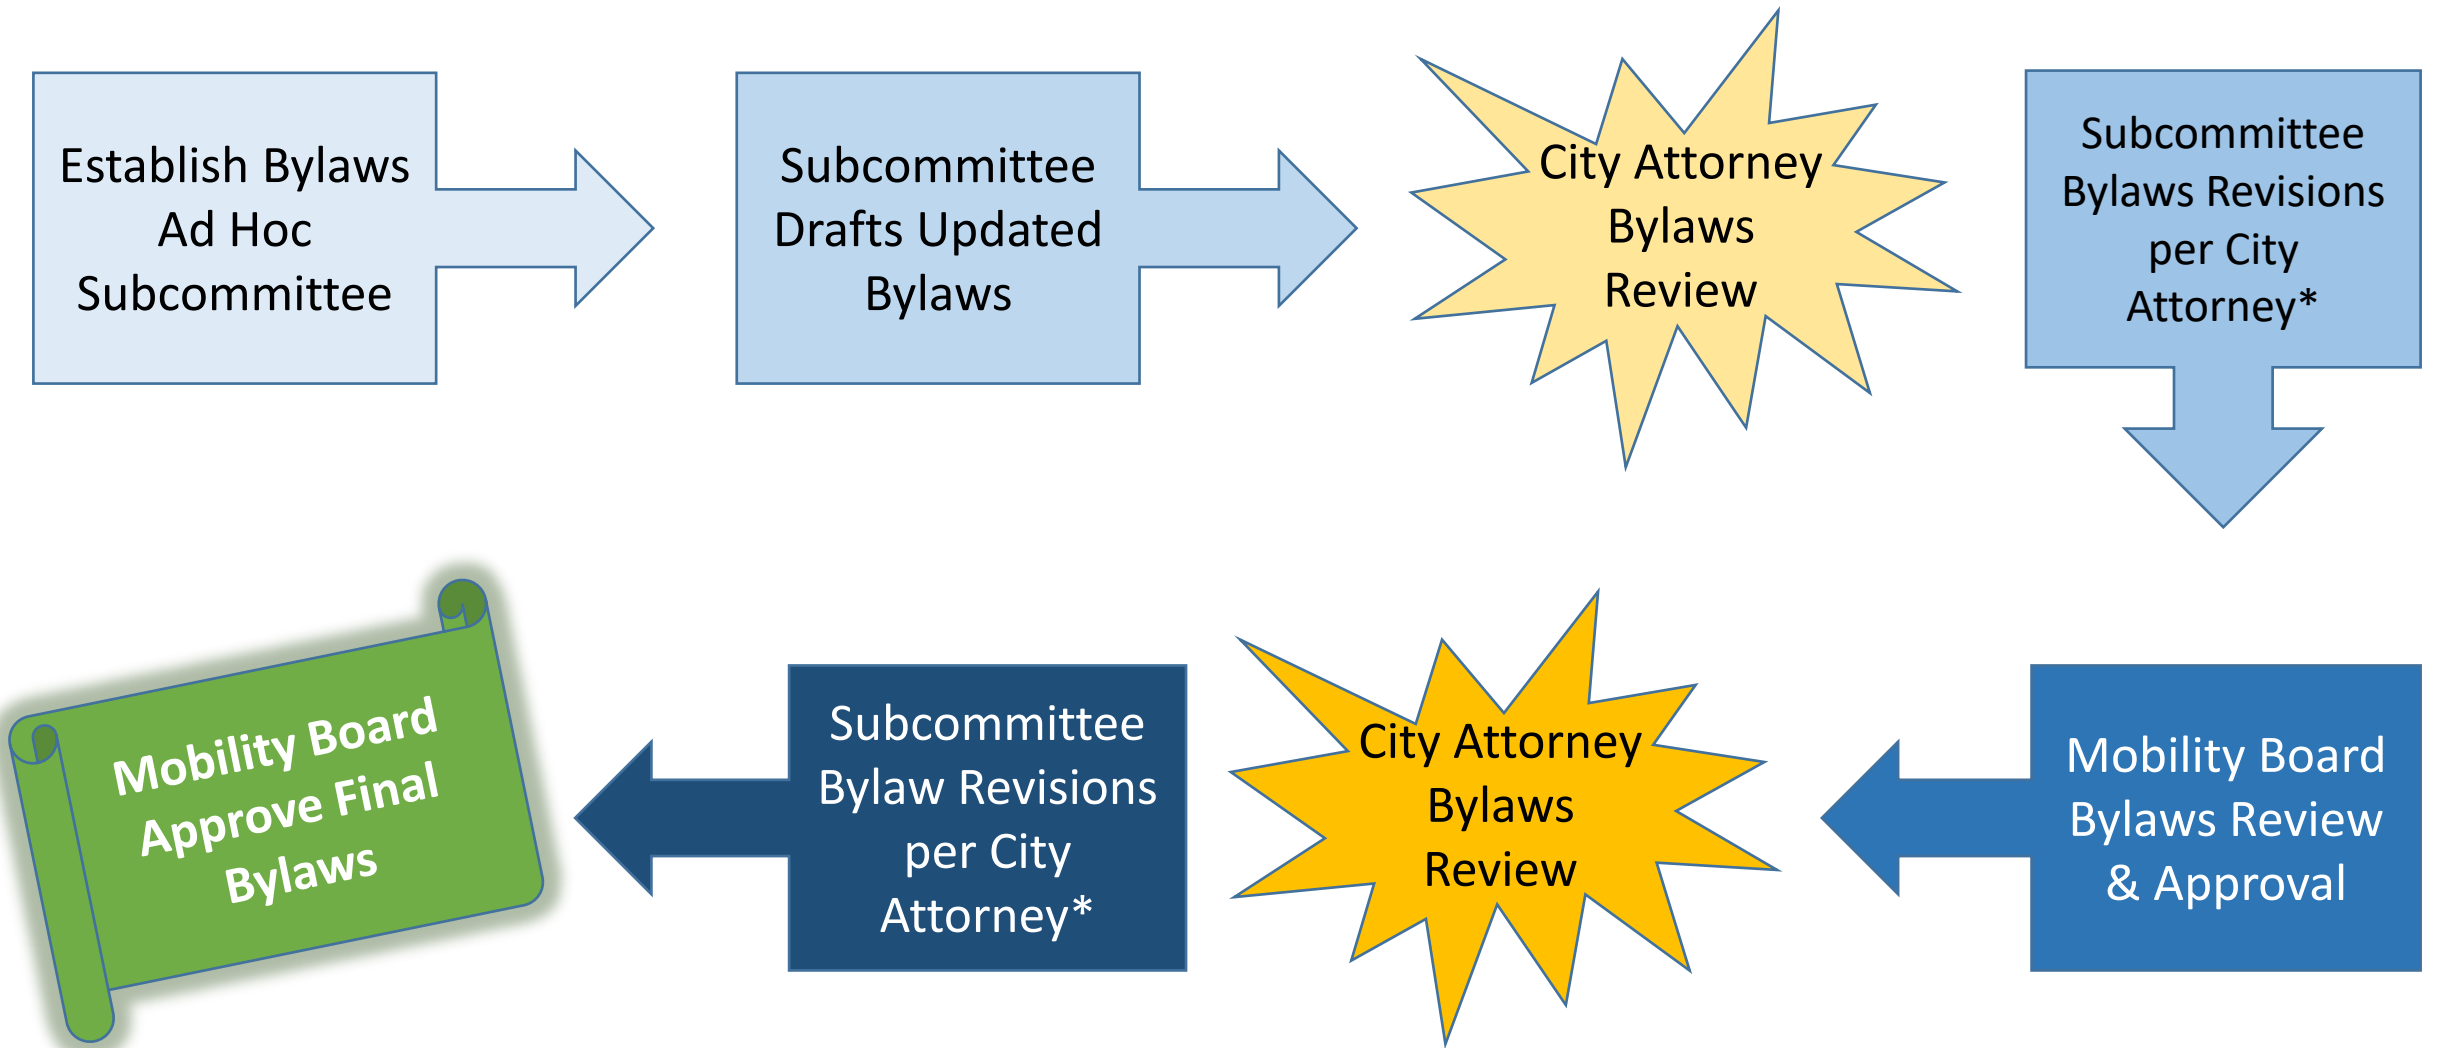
Establish Bylaws Ad Hoc Subcommittee

Subcommittee Drafts Updated Bylaws

City Attorney Bylaws Review

Subcommittee Bylaws Revisions per City Attorney*

Mobility Board Bylaws Review & Approval

City Attorney Bylaws Review

Subcommittee Bylaw Revisions per City Attorney*

Mobility Board Approve Final Bylaws